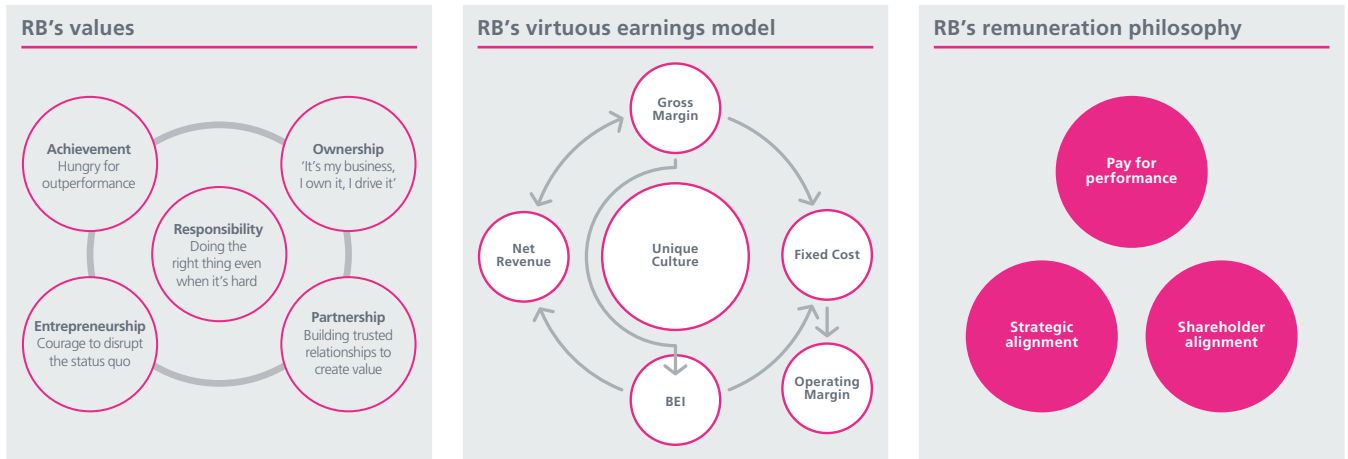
RB's values

Achievement
Hungry for outperformance

Ownership
'It's my business, I own it, I drive it'

Responsibility
Doing the right thing even when it's hard

Entrepreneurship
Courage to disrupt the status quo

Partnership
Building trusted relationships to create value

RB's virtuous earnings model

Gross Margin

Net Revenue

Unique Culture

Fixed Cost

BEI

Operating Margin

RB's remuneration philosophy

Pay for performance

Strategic alignment

Shareholder alignment